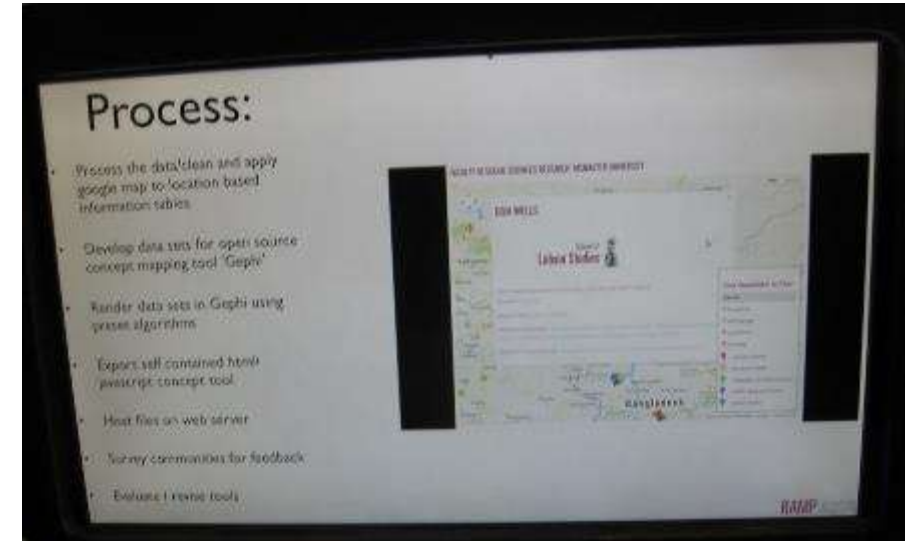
Process:

- Process the data/clean and apply google map to location based information tables
- Develop data sets for open source concept mapping tool 'Gephi'
- Render data sets in Gephi using preset algorithms
- Export self contained html javascript concept tool
- Host files on web server
- Survey communities for feedback
- Evaluate / revise tools

FACULTY OF SOCIAL SCIENCES RESEARCH, MCMASTER UNIVERSITY

EDDA WELLS

School of Labour Studies

Bangladesh

RAMP